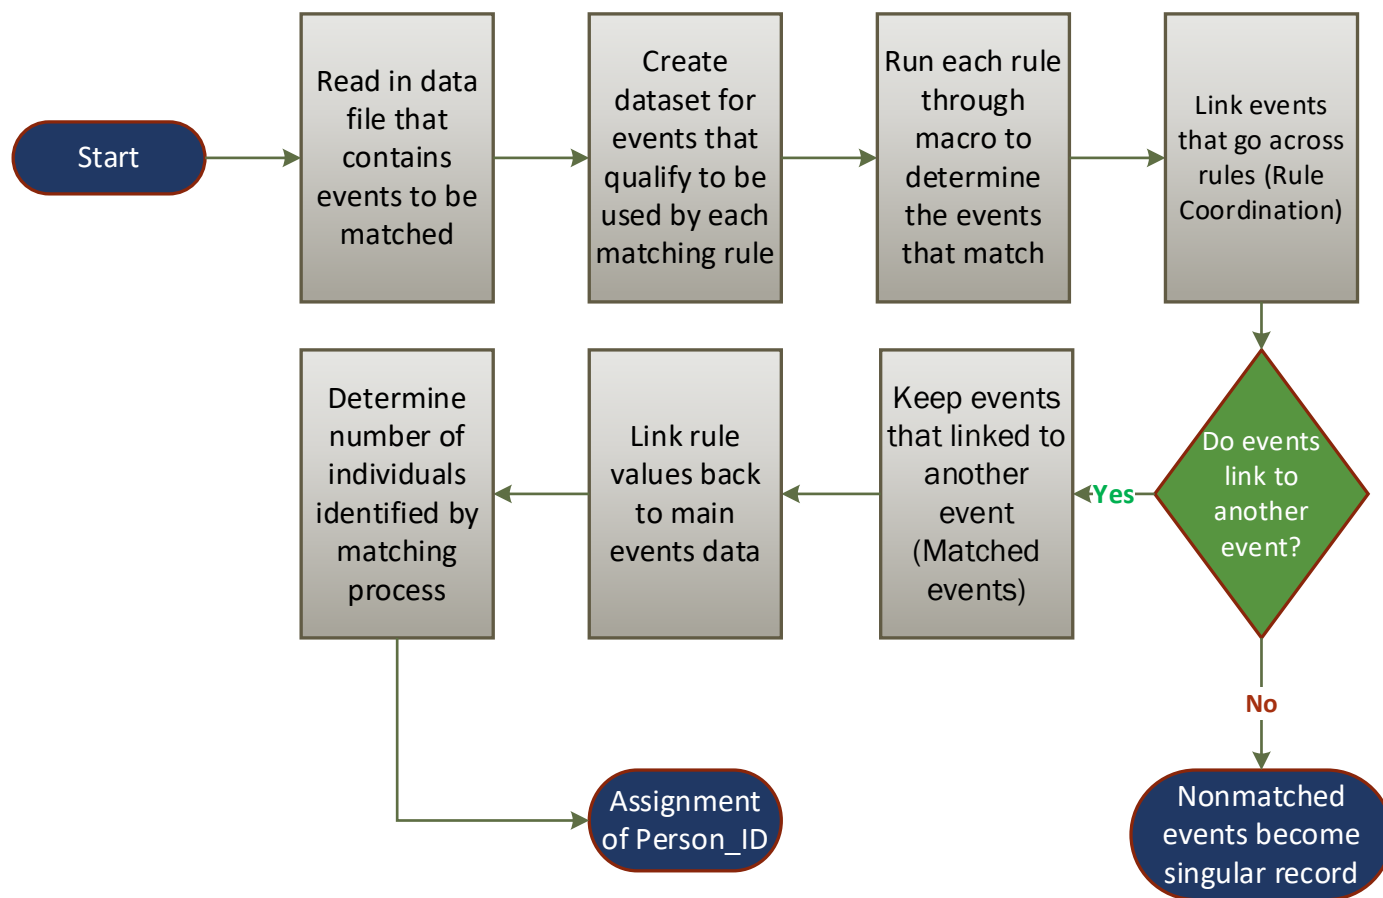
Start

Read in data file that contains events to be matched

Create dataset for events that qualify to be used by each matching rule

Run each rule through macro to determine the events that match

Link events that go across rules (Rule Coordination)

Do events link to another event?

Yes

Keep events that linked to another event (Matched events)

Link rule values back to main events data

Determine number of individuals identified by matching process

Assignment of Person_ID

No

Nonmatched events become singular record